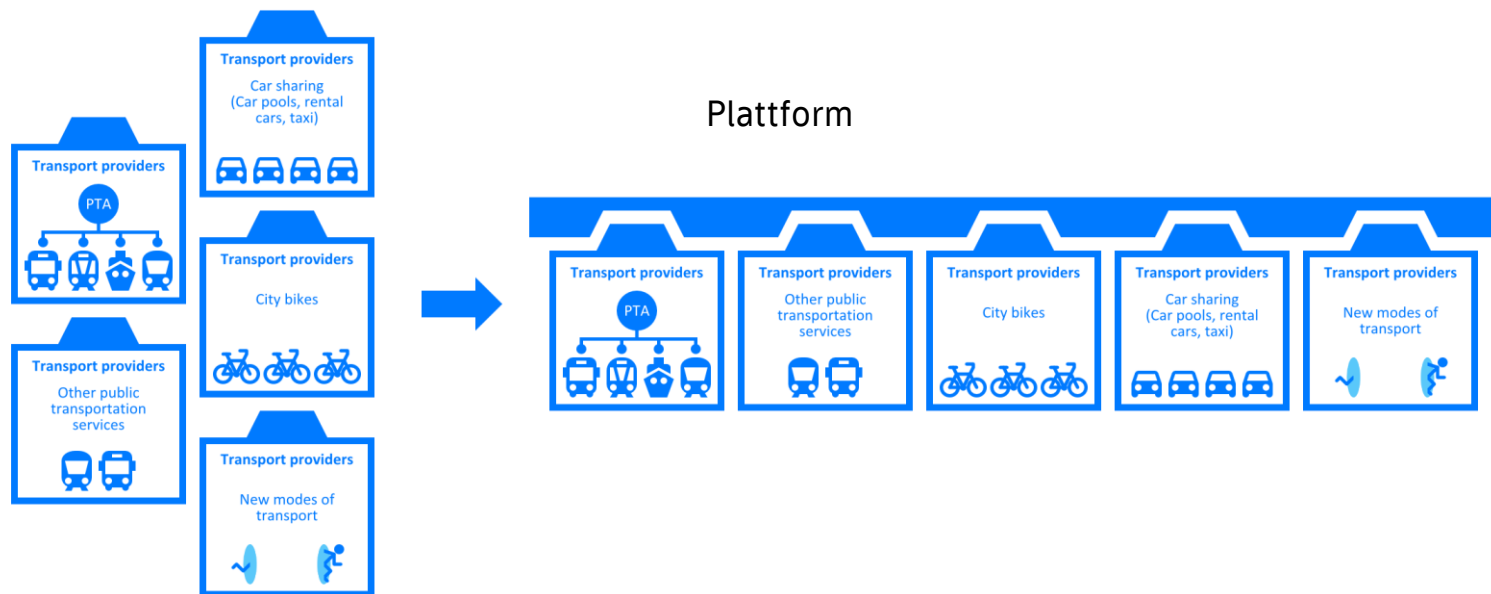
Transport providers
PTA

Transport providers
Other public transportation services

Transport providers
Car sharing (Car pools, rental cars, taxi)

Transport providers
City bikes

Transport providers
New modes of transport

Plattform

Transport providers
PTA

Transport providers
Other public transportation services

Transport providers
City bikes

Transport providers
Car sharing (Car pools, rental cars, taxi)

Transport providers
New modes of transport